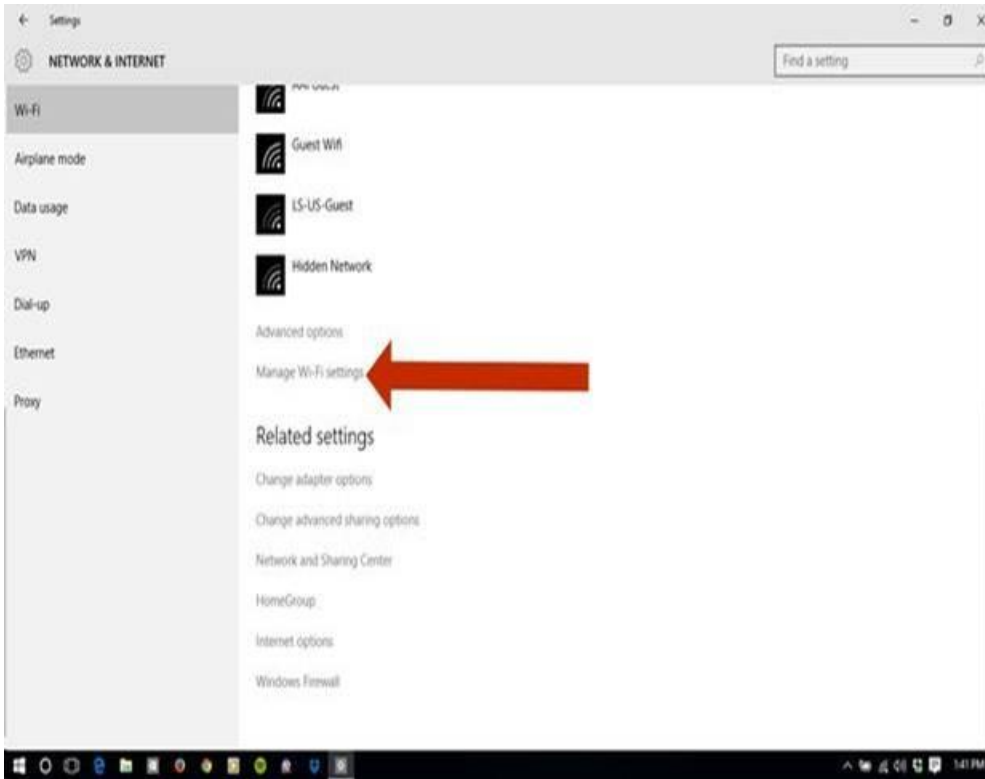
Settings

NETWORK & INTERNET

Find a setting

Wi-Fi

Airplane mode

Data usage

VPN

Dial-up

Ethernet

Proxy

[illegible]

Guest Wifi

LS-US-Guest

Hidden Network

Advanced options

Manage Wi-Fi settings

Related settings

Change adapter options

Change advanced sharing options

Network and Sharing Center

HomeGroup

Internet options

Windows Firewall

1:41 PM